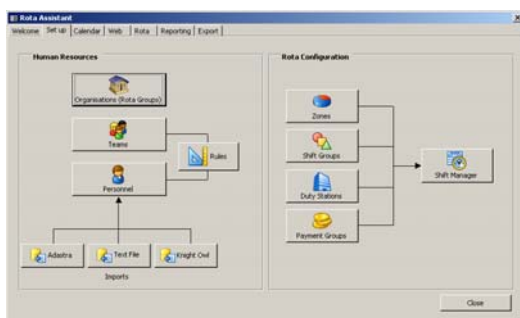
Rota Assistant

Welcome | Set up | Calendar | Web | Rota | Reporting | Export

Human Resources

Organisations (Rota Groups)

Teams

Rules

Personnel

Adastra

Text File

Knight Owl

Imports

Rota Configuration

Zones

Shift Groups

Duty Stations

Payment Groups

Shift Manager

Close